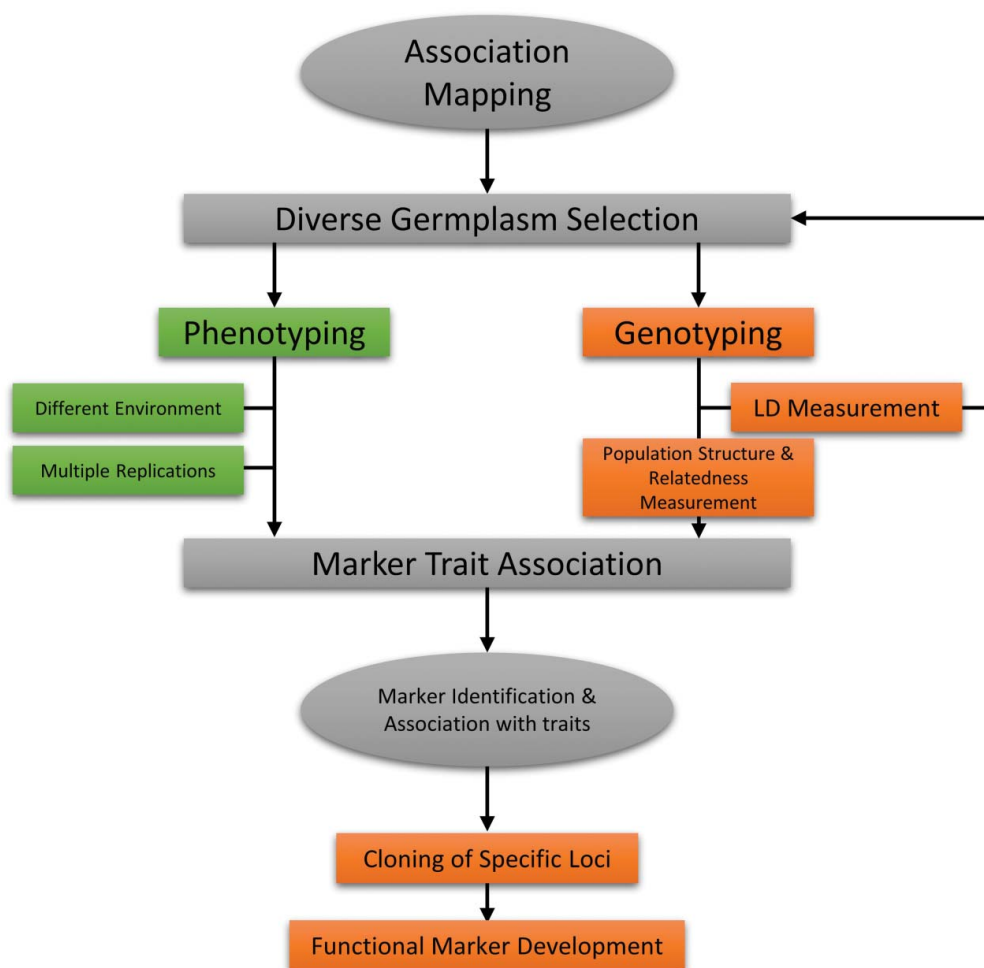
Association Mapping

Diverse Germplasm Selection

Phenotyping

Genotyping

Different Environment

Multiple Replications

LD Measurement

Population Structure & Relatedness Measurement

Marker Trait Association

Marker Identification & Association with traits

Cloning of Specific Loci

Functional Marker Development